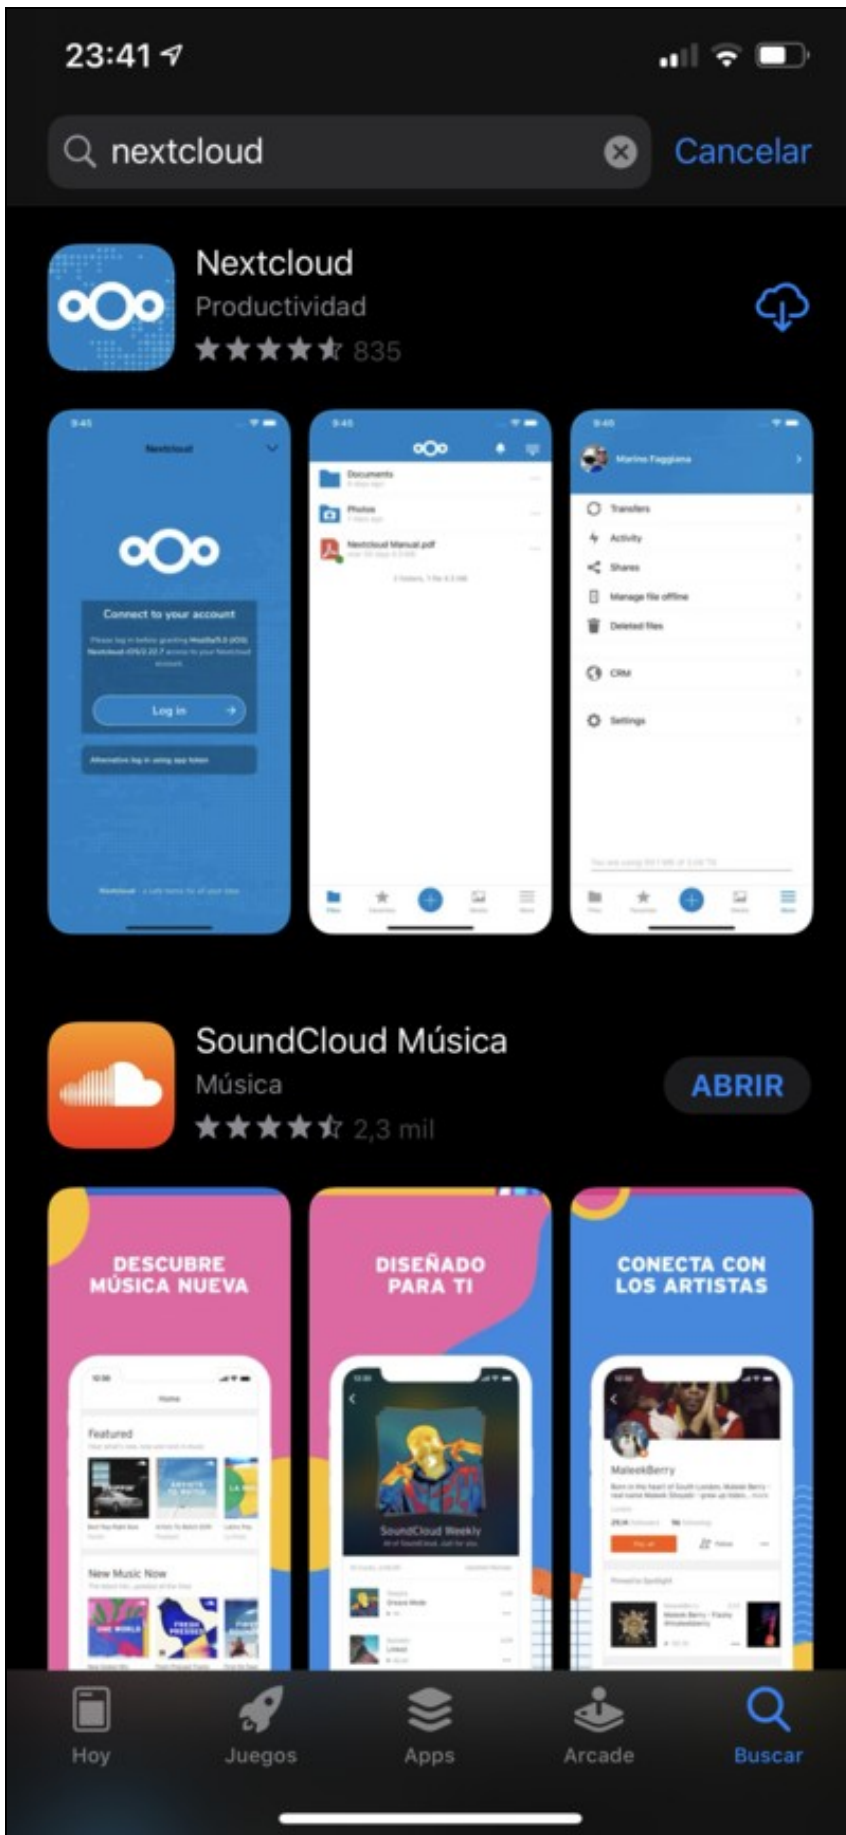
23:41

nextcloud

Cancelar

Nextcloud

Productividad

835

9:45

Nextcloud

Connect to your account

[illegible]

Log in

Alternative log in using app token

Nextcloud - a safe home for all your data

9:45

Documents

Photos

Nextcloud Manual.pdf

9:45

Marino Faggiana

Transfers

Activity

Shares

Manage file offline

Deleted files

CRM

Settings

SoundCloud Música

Música

ABRIR

2,3 mil

DESCUBRE MÚSICA NUEVA

Home

Featured

New Music Now

DISEÑADO PARA TI

SoundCloud Weekly

CONECTA CON LOS ARTISTAS

MaleekBerry

Hoy

Juegos

Apps

Arcade

Buscar